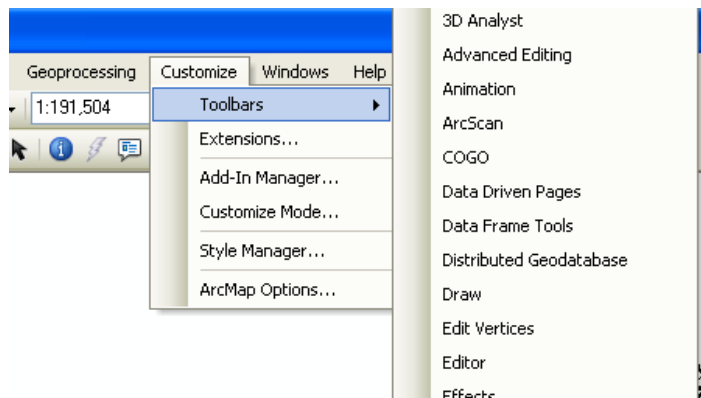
Geoprocessing Customize Windows Help
1:191,504
Toolbars
Extensions...
Add-In Manager...
Customize Mode...
Style Manager...
ArcMap Options...

3D Analyst
Advanced Editing
Animation
ArcScan
COGO
Data Driven Pages
Data Frame Tools
Distributed Geodatabase
Draw
Edit Vertices
Editor
Effects